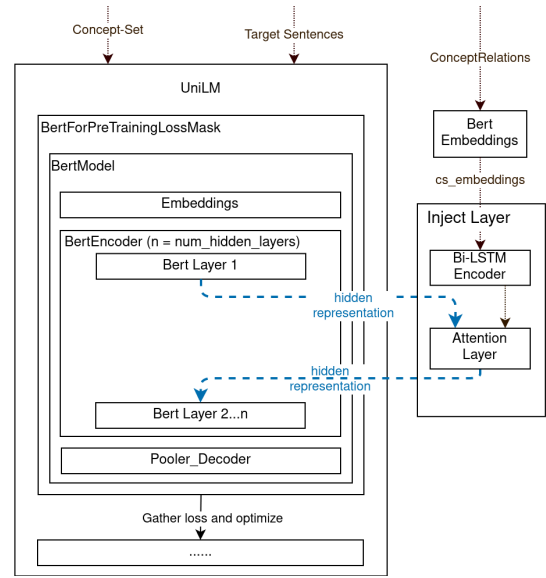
Concept-Set

Target Sentences

ConceptRelations

UniLM

BertForPreTrainingLossMask

BertModel

Embeddings

BertEncoder (n = num_hidden_layers)

Bert Layer 1

Bert Embeddings

cs_embeddings

Inject Layer

Bi-LSTM Encoder

hidden representation

Attention Layer

hidden representation

Bert Layer 2...n

Pooler_Decoder

Gather loss and optimize

......